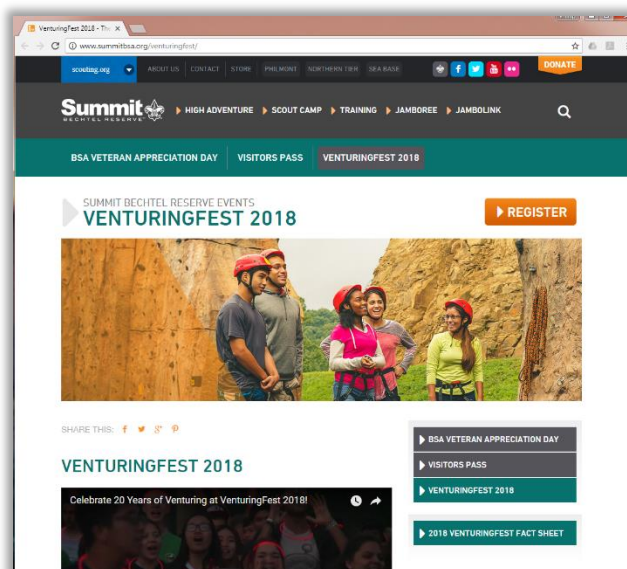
VenturingFest 2018 - Th ×

www.summitbsa.org/venturingfest/

scouting.org ABOUT US CONTACT STORE PHILMONT NORTHERN TIER SEA BASE DONATE

Summit BECHTEL RESERVE HIGH ADVENTURE SCOUT CAMP TRAINING JAMBOREE JAMBOLINK

BSA VETERAN APPRECIATION DAY VISITORS PASS VENTURINGFEST 2018

SUMMIT BECHTEL RESERVE EVENTS
VENTURINGFEST 2018

REGISTER

SHARE THIS:

VENTURINGFEST 2018

Celebrate 20 Years of Venturing at VenturingFest 2018!

BSA VETERAN APPRECIATION DAY
VISITORS PASS
VENTURINGFEST 2018

2018 VENTURINGFEST FACT SHEET